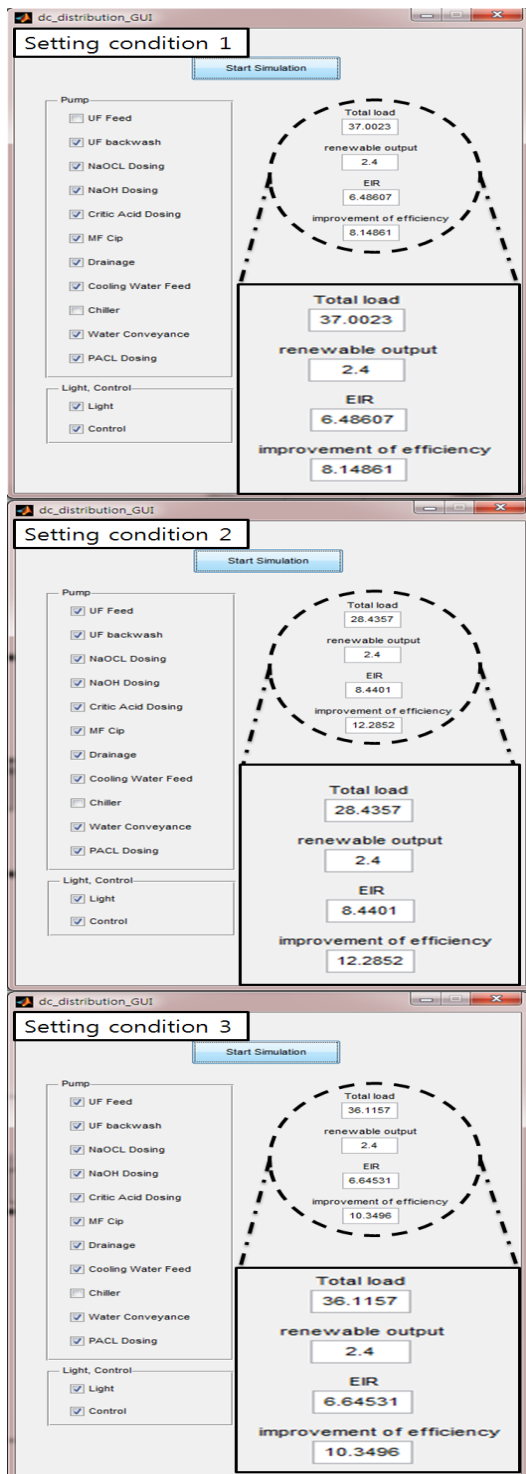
dc_distribution_GUI

Setting condition 1

Start Simulation

Pump
UF Feed
UF backwash
NaOCL Dosing
NaOH Dosing
Critic Acid Dosing
MF Cip
Drainage
Cooling Water Feed
Chiller
Water Conveyance
PACL Dosing

Light, Control
Light
Control

Total load
37.0023
renewable output
2.4
EIR
6.48607
improvement of efficiency
8.14861

Total load
37.0023
renewable output
2.4
EIR
6.48607
improvement of efficiency
8.14861

dc_distribution_GUI

Setting condition 2

Start Simulation

Pump
UF Feed
UF backwash
NaOCL Dosing
NaOH Dosing
Critic Acid Dosing
MF Cip
Drainage
Cooling Water Feed
Chiller
Water Conveyance
PACL Dosing

Light, Control
Light
Control

Total load
28.4357
renewable output
2.4
EIR
8.4401
improvement of efficiency
12.2852

Total load
28.4357
renewable output
2.4
EIR
8.4401
improvement of efficiency
12.2852

dc_distribution_GUI

Setting condition 3

Start Simulation

Pump
UF Feed
UF backwash
NaOCL Dosing
NaOH Dosing
Critic Acid Dosing
MF Cip
Drainage
Cooling Water Feed
Chiller
Water Conveyance
PACL Dosing

Light, Control
Light
Control

Total load
36.1157
renewable output
2.4
EIR
6.64531
improvement of efficiency
10.3496

Total load
36.1157
renewable output
2.4
EIR
6.64531
improvement of efficiency
10.3496